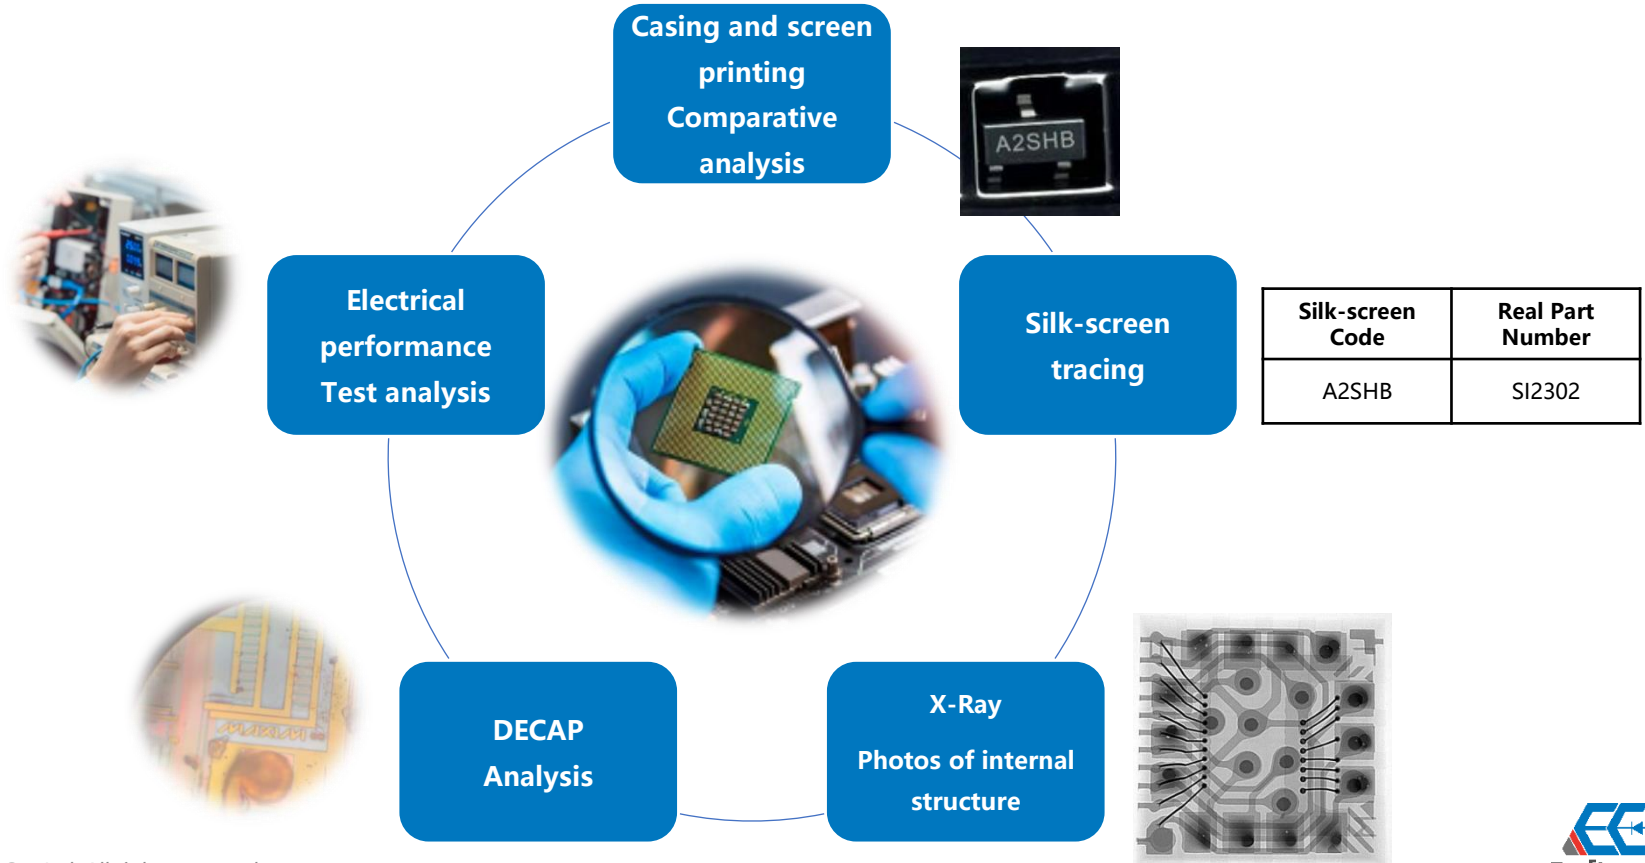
Casing and screen printing Comparative analysis

A2SHB

Electrical performance Test analysis

Silk-screen tracing

| Silk-screen Code | Real Part Number |
|---|---|
| A2SHB | SI2302 |

DECAP Analysis

X-Ray

Photos of internal structure